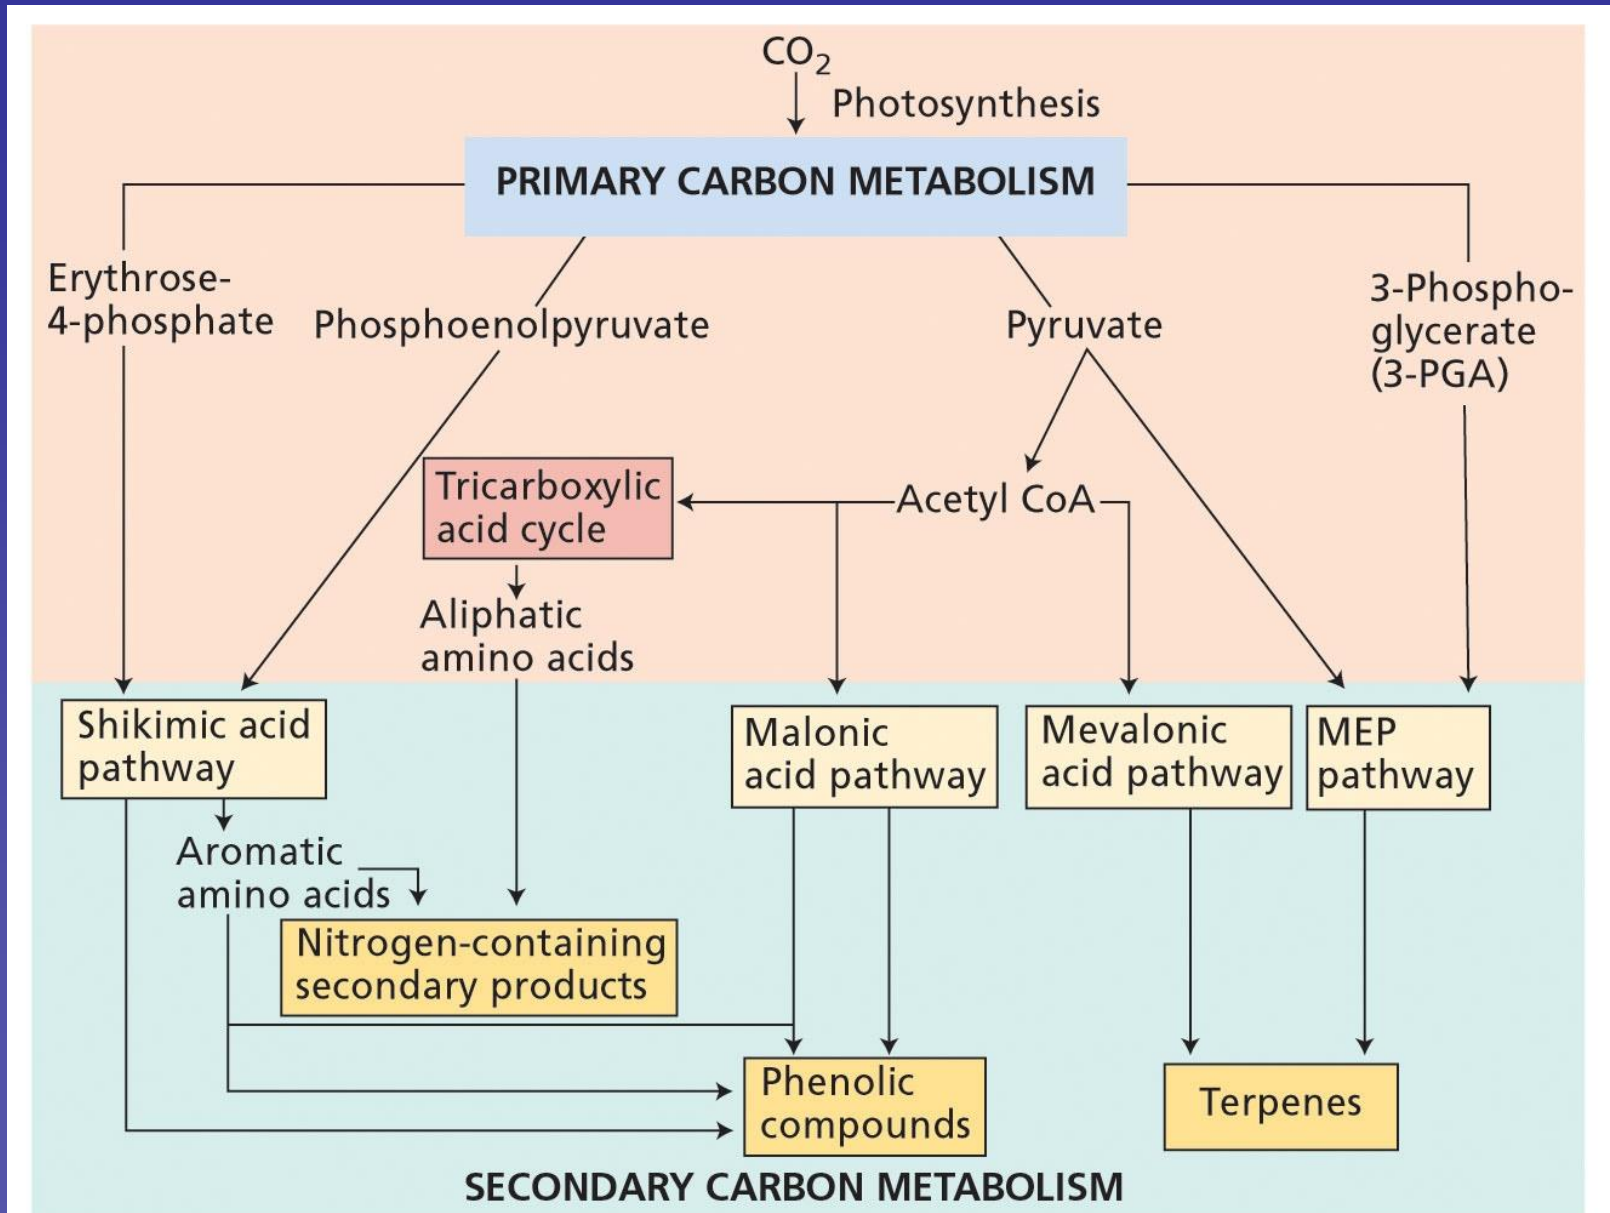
$CO_2$
Photosynthesis

PRIMARY CARBON METABOLISM

Erythrose-4-phosphate

Phosphoenolpyruvate

Pyruvate

3-Phosphoglycerate (3-PGA)

Tricarboxylic acid cycle

Acetyl CoA

Aliphatic amino acids

Shikimic acid pathway

Malonic acid pathway

Mevalonic acid pathway

MEP pathway

Aromatic amino acids

Nitrogen-containing secondary products

Phenolic compounds

Terpenes

SECONDARY CARBON METABOLISM